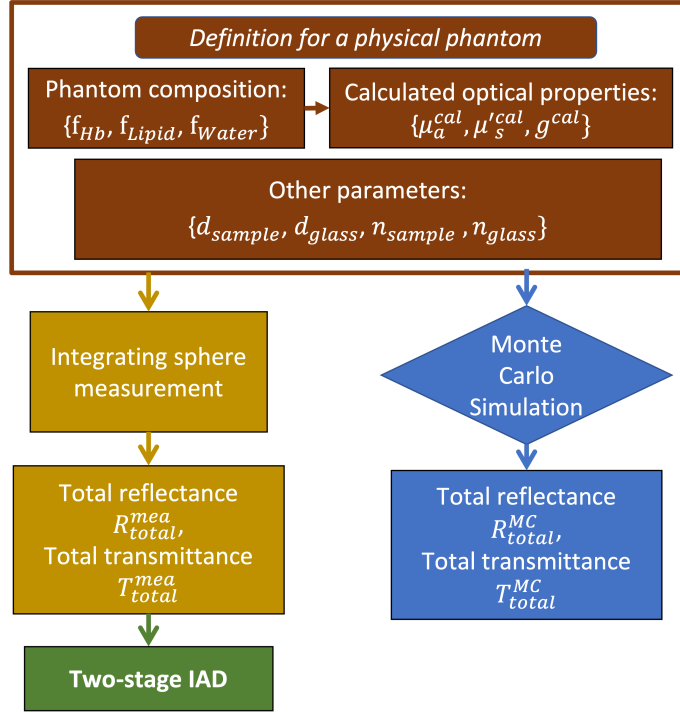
Definition for a physical phantom

Phantom composition:
$\{f_{Hb}, f_{Lipid}, f_{Water}\}$

Calculated optical properties:
$\{\mu_a^{cal}, \mu_s'^{cal}, g^{cal}\}$

Other parameters:
$\{d_{sample}, d_{glass}, n_{sample}, n_{glass}\}$

Integrating sphere measurement

Total reflectance
$R_{total}^{mea}$,
Total transmittance
$T_{total}^{mea}$

Two-stage IAD

Monte Carlo Simulation

Total reflectance
$R_{total}^{MC}$,
Total transmittance
$T_{total}^{MC}$